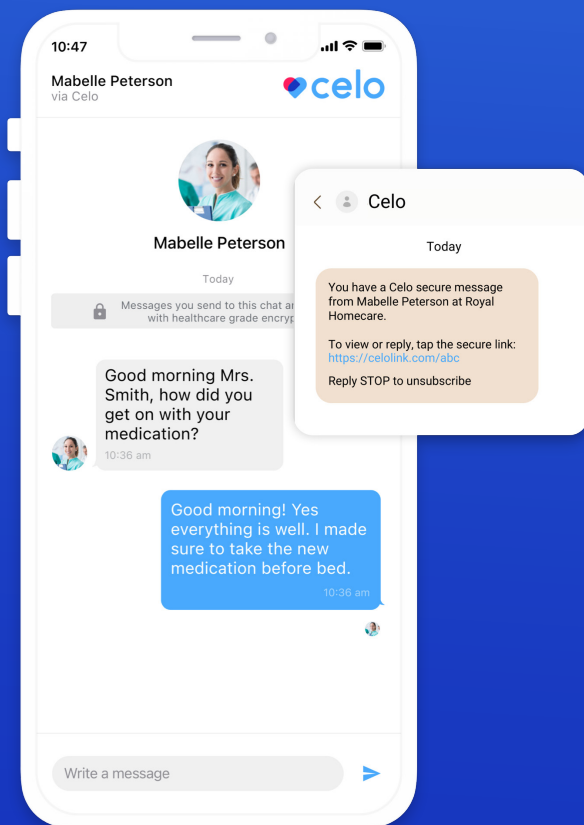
10:47

Mabelle Peterson
via Celo

celo

Mabelle Peterson

Today

Messages you send to this chat ar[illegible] with healthcare grade encryp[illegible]

Good morning Mrs. Smith, how did you get on with your medication?
10:36 am

Good morning! Yes everything is well. I made sure to take the new medication before bed.
10:36 am

Write a message

Celo

Today

You have a Celo secure message from Mabelle Peterson at Royal Homecare.

To view or reply, tap the secure link: https://celolink.com/abc

Reply STOP to unsubscribe